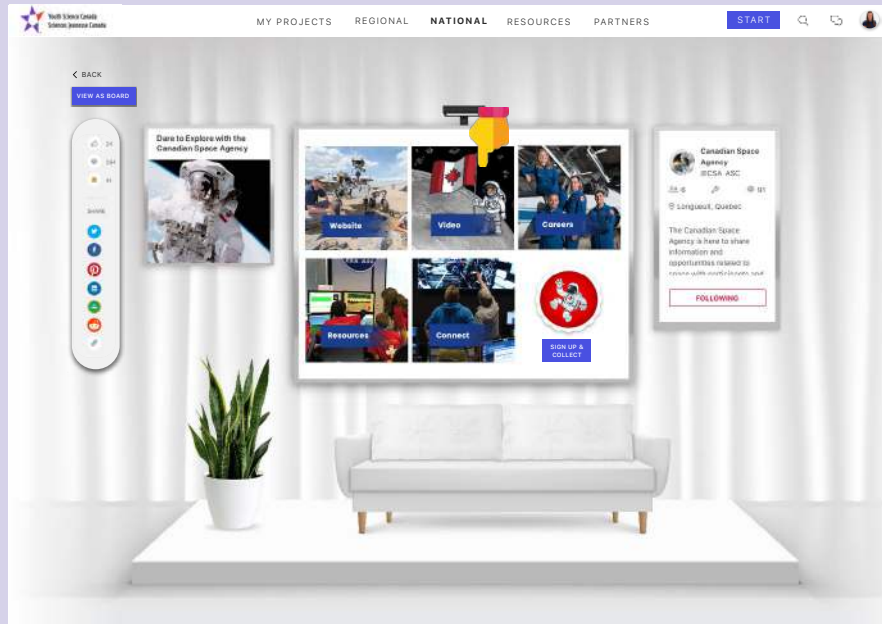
Youth Science Canada Sciences jeunesse Canada

MY PROJECTS REGIONAL NATIONAL RESOURCES PARTNERS START

< BACK

VIEW AS BOARD

24
244
41

SHARE

Dare to Explore with the Canadian Space Agency

Website
Video
Careers
Resources
Connect

SIGN UP & COLLECT

Canadian Space Agency
@CSA_ASC

6
181

Longueuil, Quebec

The Canadian Space Agency is here to share information and opportunities related to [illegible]

FOLLOWING